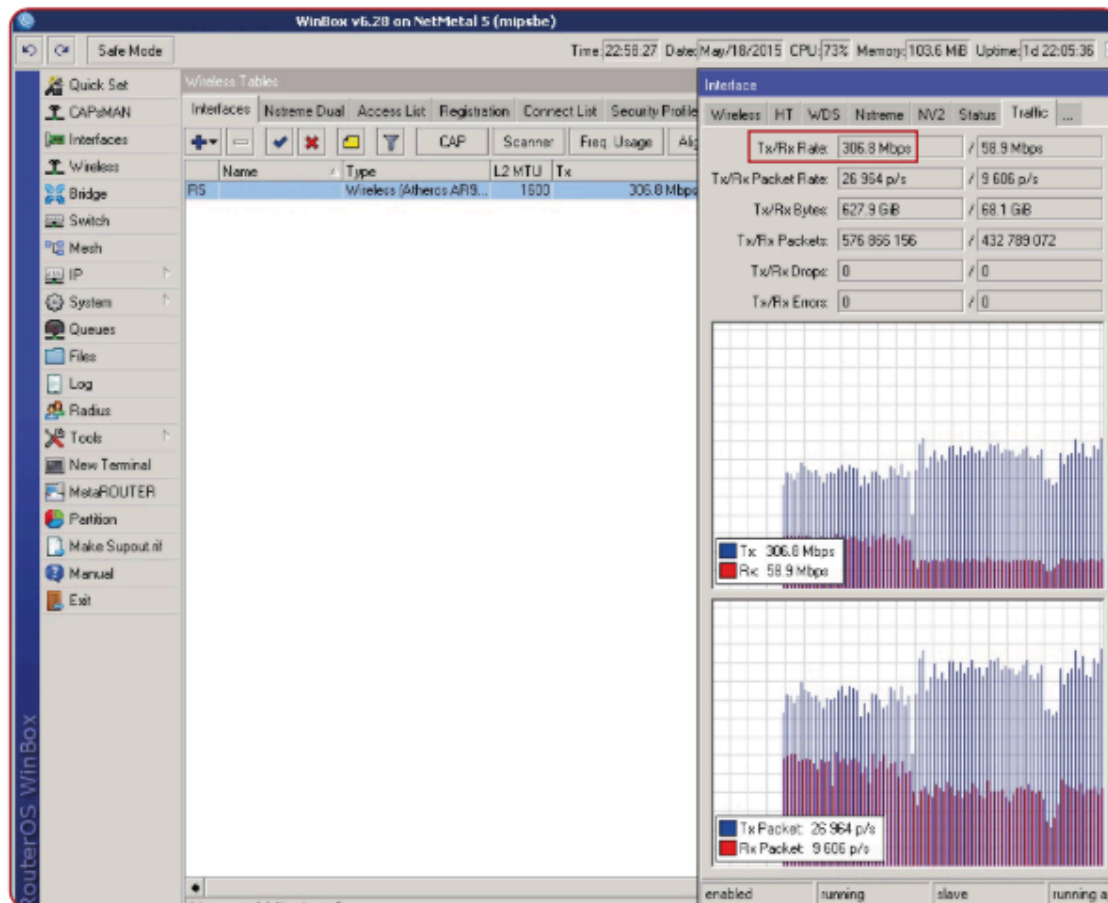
WinBox v6.28 on NetMetal 5 (mipsbe)

Safe Mode

Time: 22:58:27 Date: May/18/2015 CPU: 73% Memory: 103.6 MiB Uptime: 1d 22:05:36

Quick Set
CAPsMAN
Interfaces
Wireless
Bridge
Switch
Mesh
IP
System
Queues
Files
Log
Radius
Tools
New Terminal
MetaROUTER
Partition
Make Supout.rif
Manual
Exit

RouterOS WinBox

Wireless Tables

Interfaces | Nstreme Dual | Access List | Registration | Connect List | Security Profile

CAP | Scanner | Freq. Usage | Ali

| Name | Type | L2 MTU | Tx |
|---|---|---|---|
| RS | Wireless (Atheros AR9... | 1600 | 306.8 Mbps |

Interface

Wireless | HT | WDS | Nstreme | NV2 | Status | Traffic | ...

| | | |
|---|---|---|
| Tx/Rx Rate: | 306.8 Mbps | / 58.9 Mbps |
| Tx/Rx Packet Rate: | 26 964 p/s | / 9 606 p/s |
| Tx/Rx Bytes: | 627.9 GiB | / 68.1 GiB |
| Tx/Rx Packets: | 576 866 156 | / 432 789 072 |
| Tx/Rx Drops: | 0 | / 0 |
| Tx/Rx Errors: | 0 | / 0 |

Tx: 306.8 Mbps
Rx: 58.9 Mbps

Tx Packet: 26 964 p/s
Rx Packet: 9 606 p/s

enabled | running | slave | running a